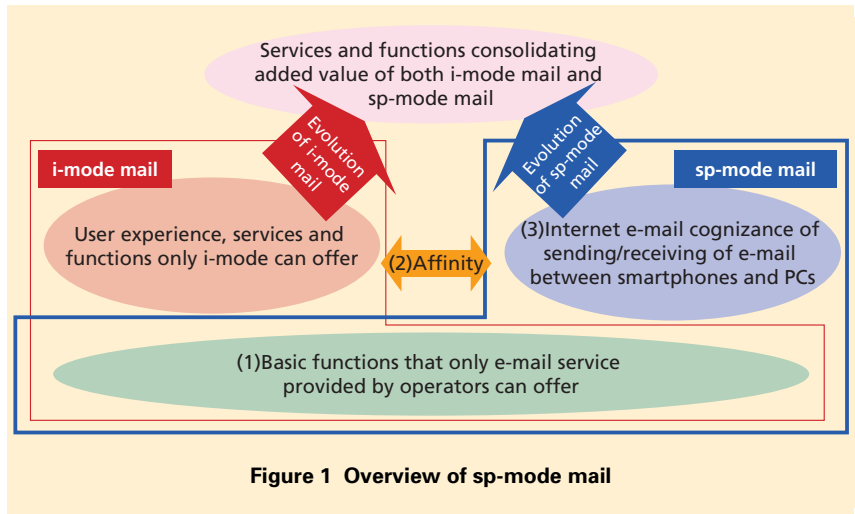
Services and functions consolidating added value of both i-mode mail and sp-mode mail

Evolution of i-mode mail

Evolution of sp-mode mail

i-mode mail

sp-mode mail

User experience, services and functions only i-mode can offer

(2)Affinity

(3)Internet e-mail cognizance of sending/receiving of e-mail between smartphones and PCs

(1)Basic functions that only e-mail service provided by operators can offer

Figure 1 Overview of sp-mode mail